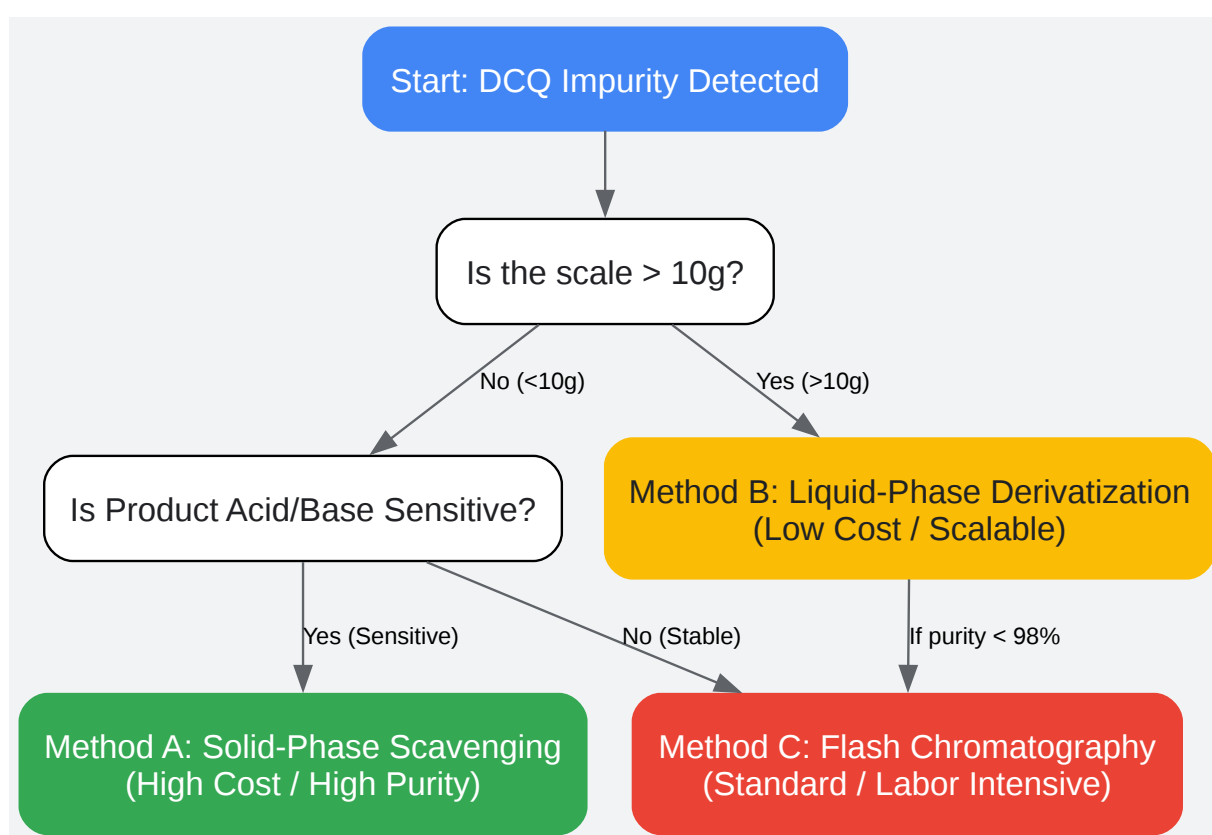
Start: DCQ Impurity Detected

Is the scale > 10g?

No (<10g)

Yes (>10g)

Is Product Acid/Base Sensitive?

Method B: Liquid-Phase Derivatization (Low Cost / Scalable)

Yes (Sensitive)

No (Stable)

If purity < 98%

Method A: Solid-Phase Scavenging (High Cost / High Purity)

Method C: Flash Chromatography (Standard / Labor Intensive)